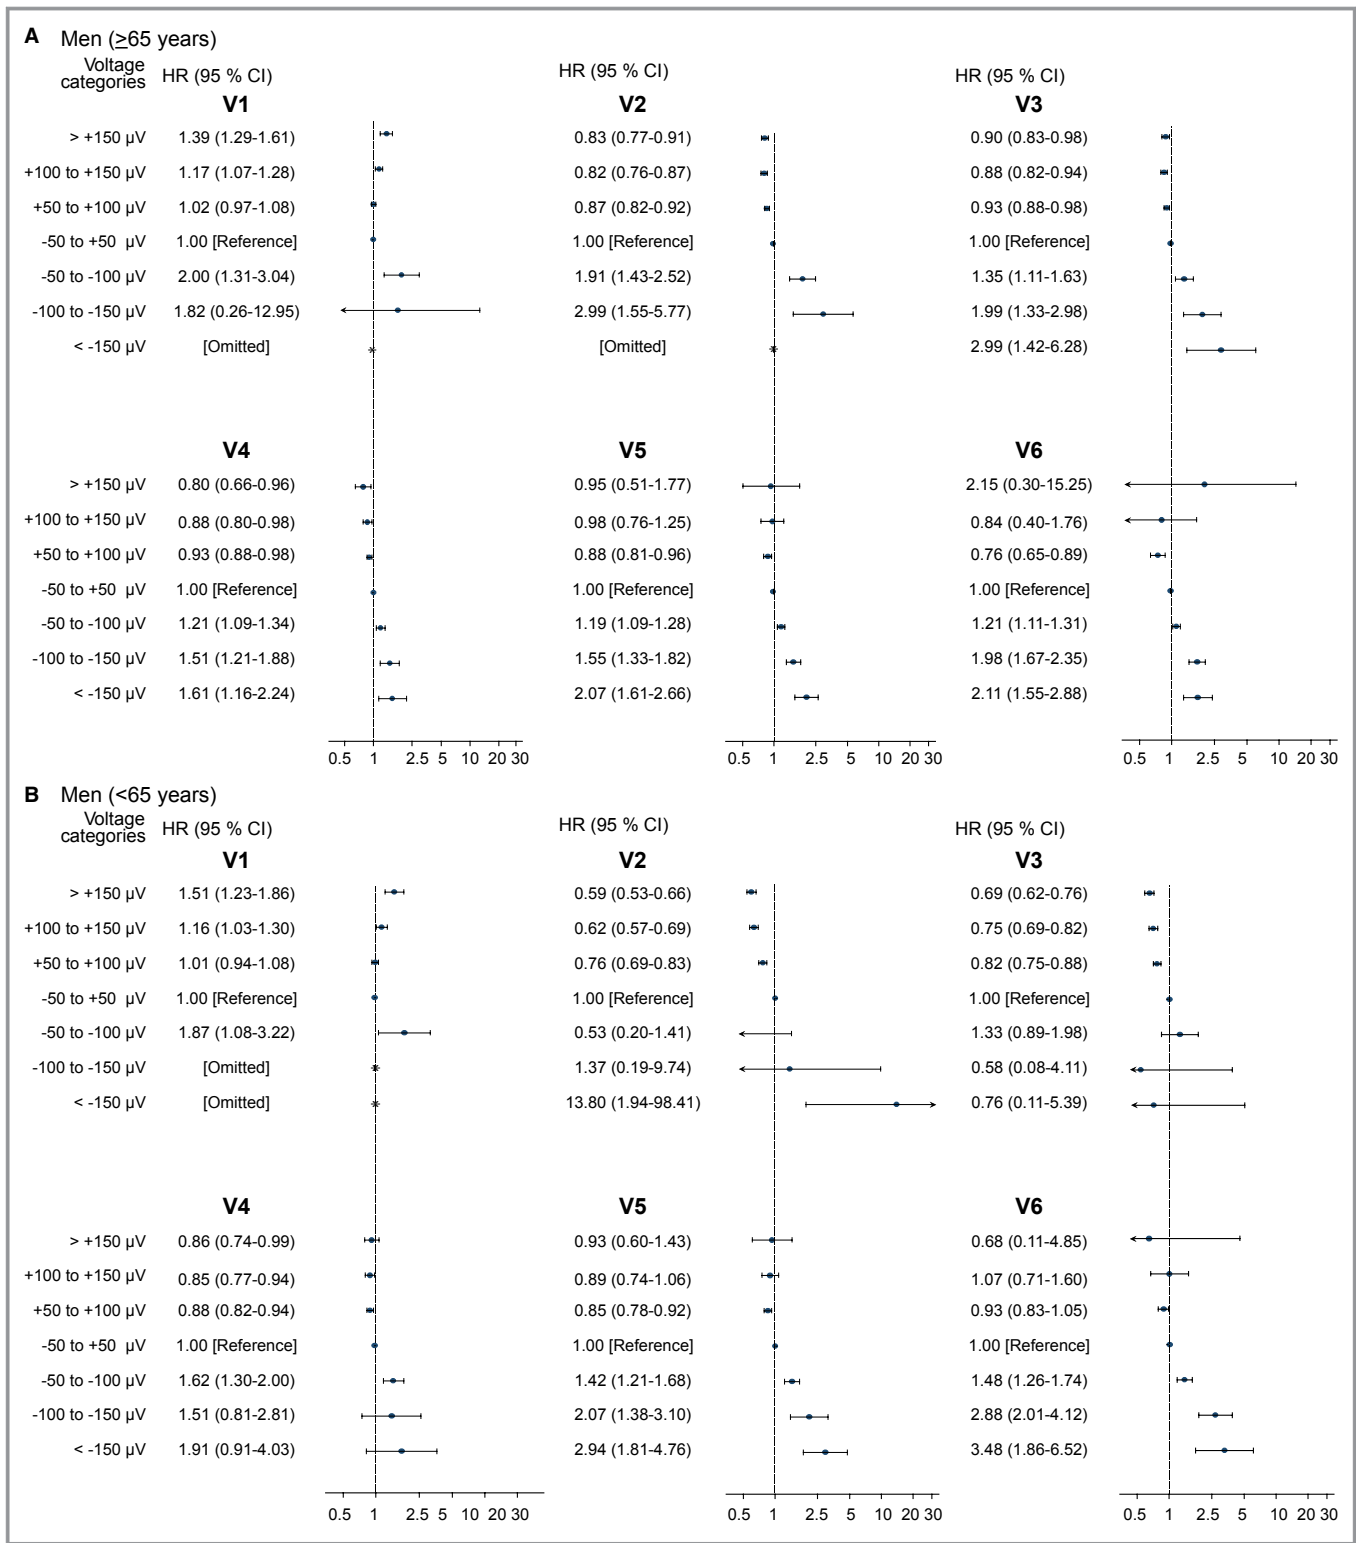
A Men (≥65 years)

Voltage categories HR (95 % CI) HR (95 % CI) HR (95 % CI)

| Voltage categories | V1 | V2 | V3 |
|---|---|---|---|
| > +150 µV | 1.39 (1.29-1.61) | 0.83 (0.77-0.91) | 0.90 (0.83-0.98) |
| +100 to +150 µV | 1.17 (1.07-1.28) | 0.82 (0.76-0.87) | 0.88 (0.82-0.94) |
| +50 to +100 µV | 1.02 (0.97-1.08) | 0.87 (0.82-0.92) | 0.93 (0.88-0.98) |
| -50 to +50 µV | 1.00 [Reference] | 1.00 [Reference] | 1.00 [Reference] |
| -50 to -100 µV | 2.00 (1.31-3.04) | 1.91 (1.43-2.52) | 1.35 (1.11-1.63) |
| -100 to -150 µV | 1.82 (0.26-12.95) | 2.99 (1.55-5.77) | 1.99 (1.33-2.98) |
| < -150 µV | [Omitted] | [Omitted] | 2.99 (1.42-6.28) |

| Voltage categories | V4 | V5 | V6 |
|---|---|---|---|
| > +150 µV | 0.80 (0.66-0.96) | 0.95 (0.51-1.77) | 2.15 (0.30-15.25) |
| +100 to +150 µV | 0.88 (0.80-0.98) | 0.98 (0.76-1.25) | 0.84 (0.40-1.76) |
| +50 to +100 µV | 0.93 (0.88-0.98) | 0.88 (0.81-0.96) | 0.76 (0.65-0.89) |
| -50 to +50 µV | 1.00 [Reference] | 1.00 [Reference] | 1.00 [Reference] |
| -50 to -100 µV | 1.21 (1.09-1.34) | 1.19 (1.09-1.28) | 1.21 (1.11-1.31) |
| -100 to -150 µV | 1.51 (1.21-1.88) | 1.55 (1.33-1.82) | 1.98 (1.67-2.35) |
| < -150 µV | 1.61 (1.16-2.24) | 2.07 (1.61-2.66) | 2.11 (1.55-2.88) |

0.5 1 2.5 5 10 20 30 0.5 1 2.5 5 10 20 30 0.5 1 2.5 5 10 20 30

B Men (<65 years)

Voltage categories HR (95 % CI) HR (95 % CI) HR (95 % CI)

| Voltage categories | V1 | V2 | V3 |
|---|---|---|---|
| > +150 µV | 1.51 (1.23-1.86) | 0.59 (0.53-0.66) | 0.69 (0.62-0.76) |
| +100 to +150 µV | 1.16 (1.03-1.30) | 0.62 (0.57-0.69) | 0.75 (0.69-0.82) |
| +50 to +100 µV | 1.01 (0.94-1.08) | 0.76 (0.69-0.83) | 0.82 (0.75-0.88) |
| -50 to +50 µV | 1.00 [Reference] | 1.00 [Reference] | 1.00 [Reference] |
| -50 to -100 µV | 1.87 (1.08-3.22) | 0.53 (0.20-1.41) | 1.33 (0.89-1.98) |
| -100 to -150 µV | [Omitted] | 1.37 (0.19-9.74) | 0.58 (0.08-4.11) |
| < -150 µV | [Omitted] | 13.80 (1.94-98.41) | 0.76 (0.11-5.39) |

| Voltage categories | V4 | V5 | V6 |
|---|---|---|---|
| > +150 µV | 0.86 (0.74-0.99) | 0.93 (0.60-1.43) | 0.68 (0.11-4.85) |
| +100 to +150 µV | 0.85 (0.77-0.94) | 0.89 (0.74-1.06) | 1.07 (0.71-1.60) |
| +50 to +100 µV | 0.88 (0.82-0.94) | 0.85 (0.78-0.92) | 0.93 (0.83-1.05) |
| -50 to +50 µV | 1.00 [Reference] | 1.00 [Reference] | 1.00 [Reference] |
| -50 to -100 µV | 1.62 (1.30-2.00) | 1.42 (1.21-1.68) | 1.48 (1.26-1.74) |
| -100 to -150 µV | 1.51 (0.81-2.81) | 2.07 (1.38-3.10) | 2.88 (2.01-4.12) |
| < -150 µV | 1.91 (0.91-4.03) | 2.94 (1.81-4.76) | 3.48 (1.86-6.52) |

0.5 1 2.5 5 10 20 30 0.5 1 2.5 5 10 20 30 0.5 1 2.5 5 10 20 30